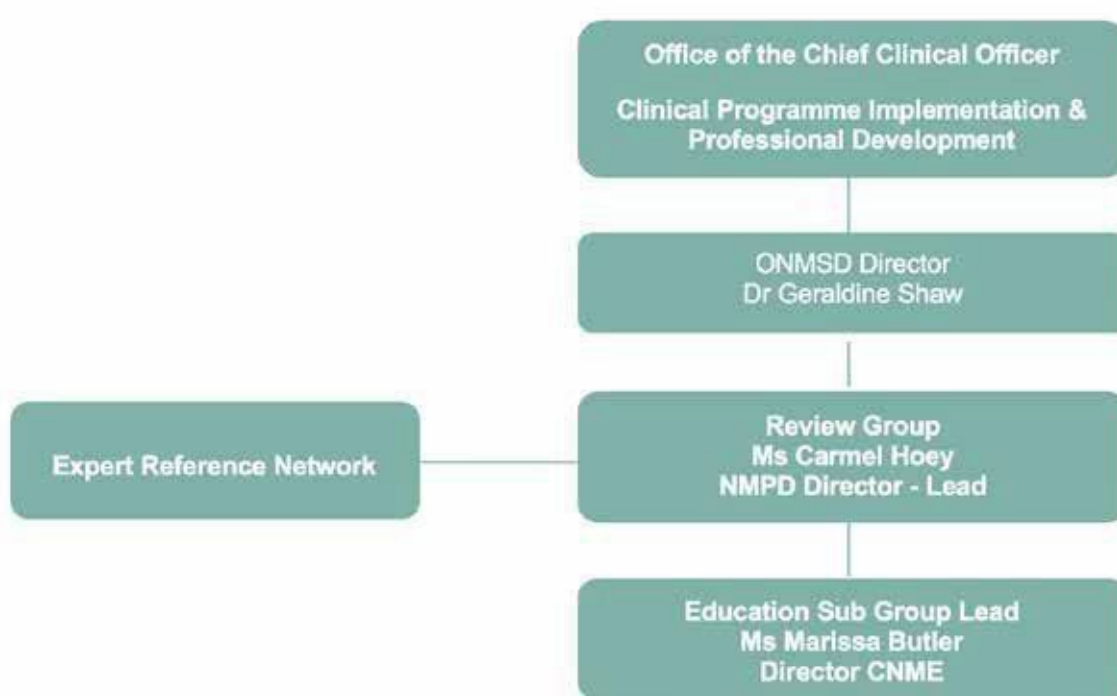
Office of the Chief Clinical Officer

Clinical Programme Implementation & Professional Development

ONMSD Director
Dr Geraldine Shaw

Expert Reference Network

Review Group
Ms Carmel Hoey
NMPD Director - Lead

Education Sub Group Lead
Ms Marissa Butler
Director CNME